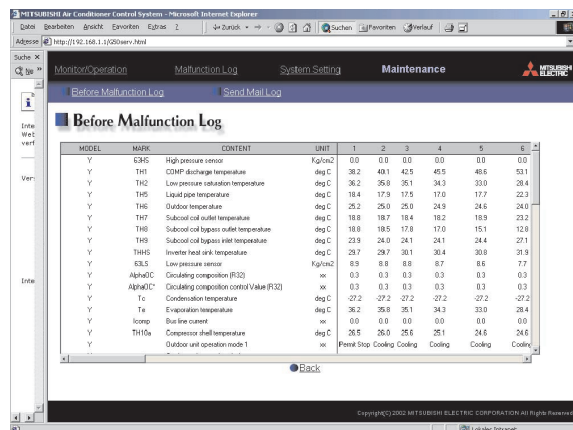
MITSUBISHI Air Conditioner Control System - Microsoft Internet Explorer

Datei Bearbeiten Ansicht Favoriten Extras ?

Zurück Suchen Favoriten Verlauf

Adresse http://192.168.1.1/K80serv.html

Suche

Inte Web verf

Ver

Inte

Monitor/Operation Malfunction Log System Setting Maintenance

MITSUBISHI ELECTRIC

Before Malfunction Log Send Mail Log

Before Malfunction Log

| MODEL | MARK | CONTENT | UNIT | 1 | 2 | 3 | 4 | 5 | 6 |
|---|---|---|---|---|---|---|---|---|---|
| Y | 63HS | High pressure sensor | Kg/cm2 | 0.0 | 0.0 | 0.0 | 0.0 | 0.0 | 0.0 |
| Y | TH1 | COMP discharge temperature | deg C | 38.2 | 49.1 | 42.5 | 45.5 | 48.6 | 53.1 |
| Y | TH2 | Low pressure saturation temperature | deg C | 36.2 | 35.8 | 35.1 | 34.3 | 33.0 | 28.4 |
| Y | TH5 | Liquid pipe temperature | deg C | 18.4 | 17.9 | 17.5 | 17.0 | 17.7 | 22.3 |
| Y | TH6 | Outdoor temperature | deg C | 25.2 | 25.0 | 25.0 | 24.9 | 24.6 | 24.0 |
| Y | TH7 | Subcool coil outlet temperature | deg C | 18.8 | 18.7 | 18.4 | 18.2 | 18.9 | 23.2 |
| Y | TH8 | Subcool coil bypass outlet temperature | deg C | 18.8 | 18.5 | 17.8 | 17.0 | 15.1 | 12.8 |
| Y | TH9 | Subcool coil bypass inlet temperature | deg C | 23.9 | 24.0 | 24.1 | 24.1 | 24.4 | 27.1 |
| Y | THHS | Inverter heat sink temperature | deg C | 29.7 | 29.7 | 30.1 | 30.4 | 30.8 | 31.9 |
| Y | 63LS | Low pressure sensor | Kg/cm2 | 8.9 | 8.8 | 8.8 | 8.7 | 8.6 | 7.7 |
| Y | AlphaOC | Circulating composition (R32) | xx | 0.3 | 0.3 | 0.3 | 0.3 | 0.3 | 0.3 |
| Y | AlphaOC* | Circulating composition control Value (R32) | xx | 0.3 | 0.3 | 0.3 | 0.3 | 0.3 | 0.3 |
| Y | Tc | Condensation temperature | deg C | -27.2 | -27.2 | -27.2 | -27.2 | -27.2 | -27.2 |
| Y | Te | Evaporation temperature | deg C | 36.2 | 35.8 | 35.1 | 34.3 | 33.0 | 28.4 |
| Y | Icomp | Bus line current | xx | 0.0 | 0.0 | 0.0 | 0.0 | 0.0 | 0.0 |
| Y | TH10a | Compressor shell temperature | deg C | 26.5 | 26.0 | 25.6 | 25.1 | 24.6 | 24.6 |
| Y | | Outdoor unit operation mode 1 | xx | Permit Stop | Cooling | Cooling | Cooling | Cooling | Coolin |

Back

Copyright(C)2002 MITSUBISHI ELECTRIC CORPORATION All Rights Reserved

Lokales Intranet